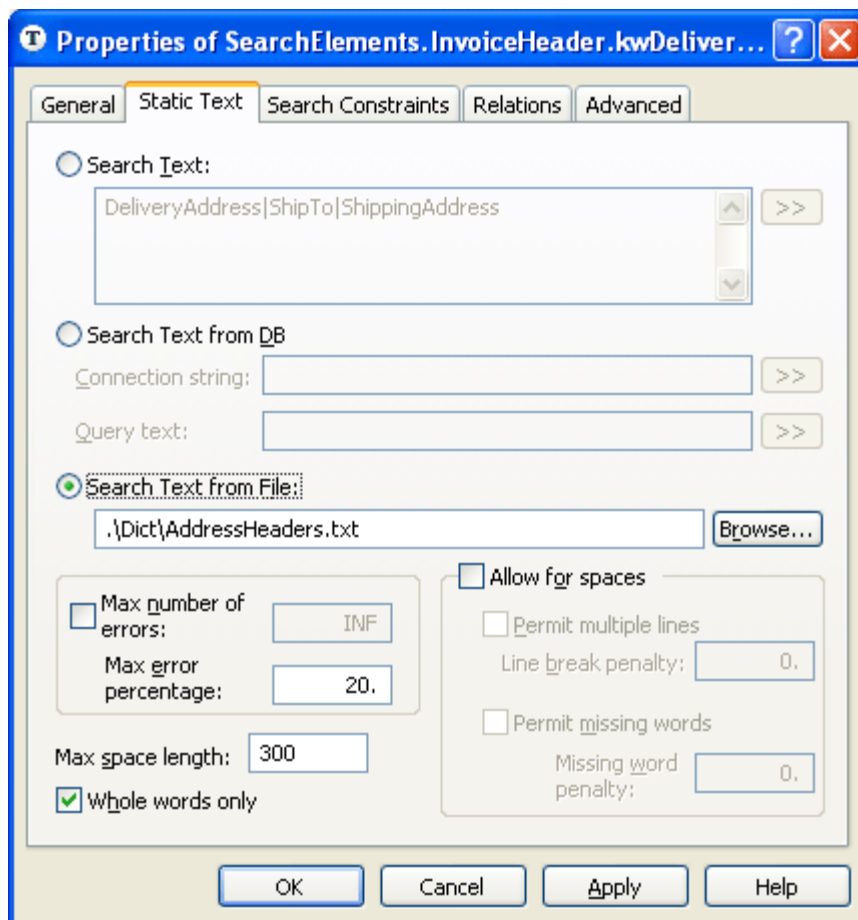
Properties of SearchElements.InvoiceHeader.kwDeliver...

General | Static Text | Search Constraints | Relations | Advanced

Search Text:

DeliveryAddress|ShipTo|ShippingAddress

>>

Search Text from DB

Connection string:

>>

Query text:

>>

Search Text from File:

.\Dict\AddressHeaders.txt

Browse...

Max number of errors:

INF

Max error percentage:

20.

Allow for spaces

Permit multiple lines

Line break penalty:

0.

Permit missing words

Missing word penalty:

0.

Max space length:

300

Whole words only

OK

Cancel

Apply

Help